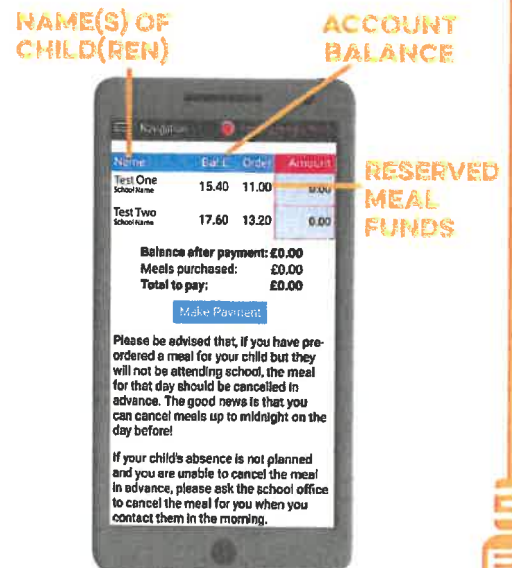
NAME(S) OF CHILD(REN)

ACCOUNT BALANCE

RESERVED MEAL FUNDS

Navigation

| Name | Bal £ | Order | Amount |
|---|---|---|---|
| Test One School Name | 15.40 | 11.00 | 0.00 |
| Test Two School Name | 17.60 | 13.20 | 0.00 |

Balance after payment: £0.00
Meals purchased: £0.00
Total to pay: £0.00

Make Payment

Please be advised that, if you have pre-ordered a meal for your child but they will not be attending school, the meal for that day should be cancelled in advance. The good news is that you can cancel meals up to midnight on the day before!

If your child's absence is not planned and you are unable to cancel the meal in advance, please ask the school office to cancel the meal for you when you contact them in the morning.